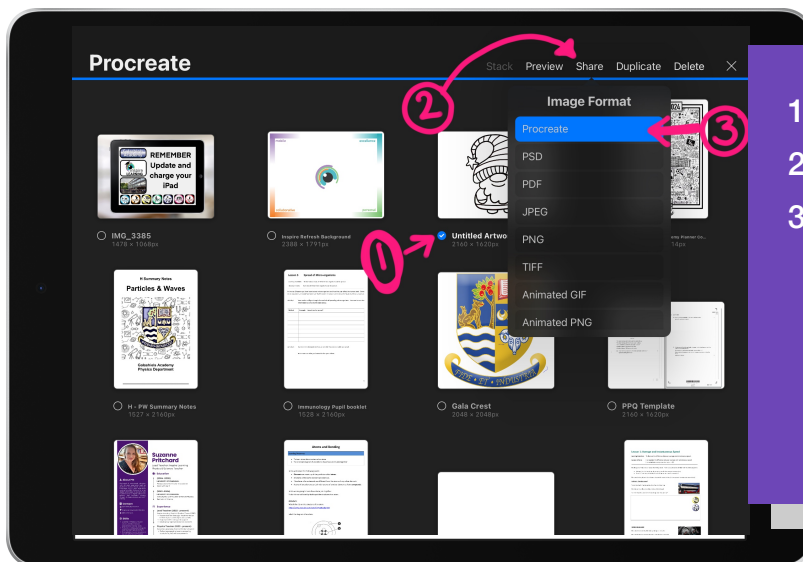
Procreate

Stack Preview Share Duplicate Delete

Image Format

Procreate

PSD

PDF

JPEG

PNG

TIFF

Animated GIF

Animated PNG

REMEMBER Update and charge your iPad

IMG_3385
1478 × 1068px

Inspire Refresh Background
2388 × 1791px

Untitled Artwo
2160 × 1620px

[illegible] Planner Co...
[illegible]4px

H Summary Notes
Particles & Waves

Gaberlunzie Academy
Physics Department

H - PW Summary Notes
1527 × 2160px

Immunology Pupil booklet
1528 × 2160px

Gala Crest
2048 × 2048px

PPQ Template
2160 × 1620px

Suzanne Pritchard

1
2
3